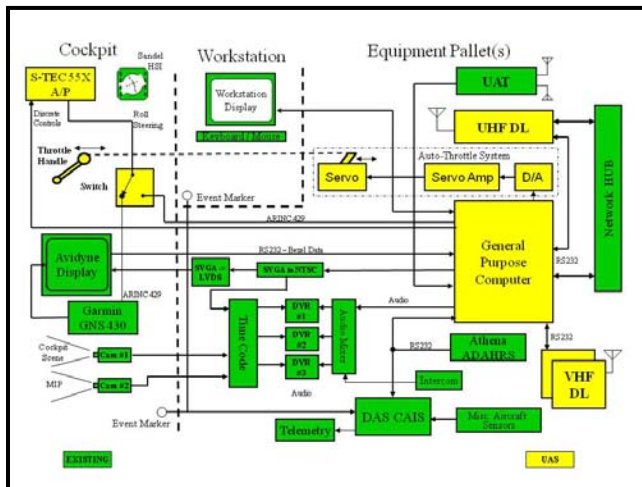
Cockpit

Sandel HSI

Workstation

Equipment Pallet(s)

S-TEC 55X A/P

Discrete Controls

Roll Steering

Workstation Display

Keyboard / Mouse

UAT

UHF DL

Network HUB

Throttle Handle

Auto-Throttle System

Servo

Servo Amp

D/A

Switch

Event Marker

ARINC429

RS232 – Bezel Data

General Purpose Computer

RS232

Avidyne Display

SVGA -> LVDS

SVGA to NTSC

ARINC429

Garmin GNS 430

Audio

Time Code

DVR #1

DVR #2

DVR #3

Audio Mixer

Cockpit Scene

Cam #1

MIP

Cam #2

RS232

Athena ADAHRS

RS232

VHF DL

Intercom

Audio

Event Marker

DAS CAIS

Misc Aircraft Sensors

Telemetry

EXISTING

UAS